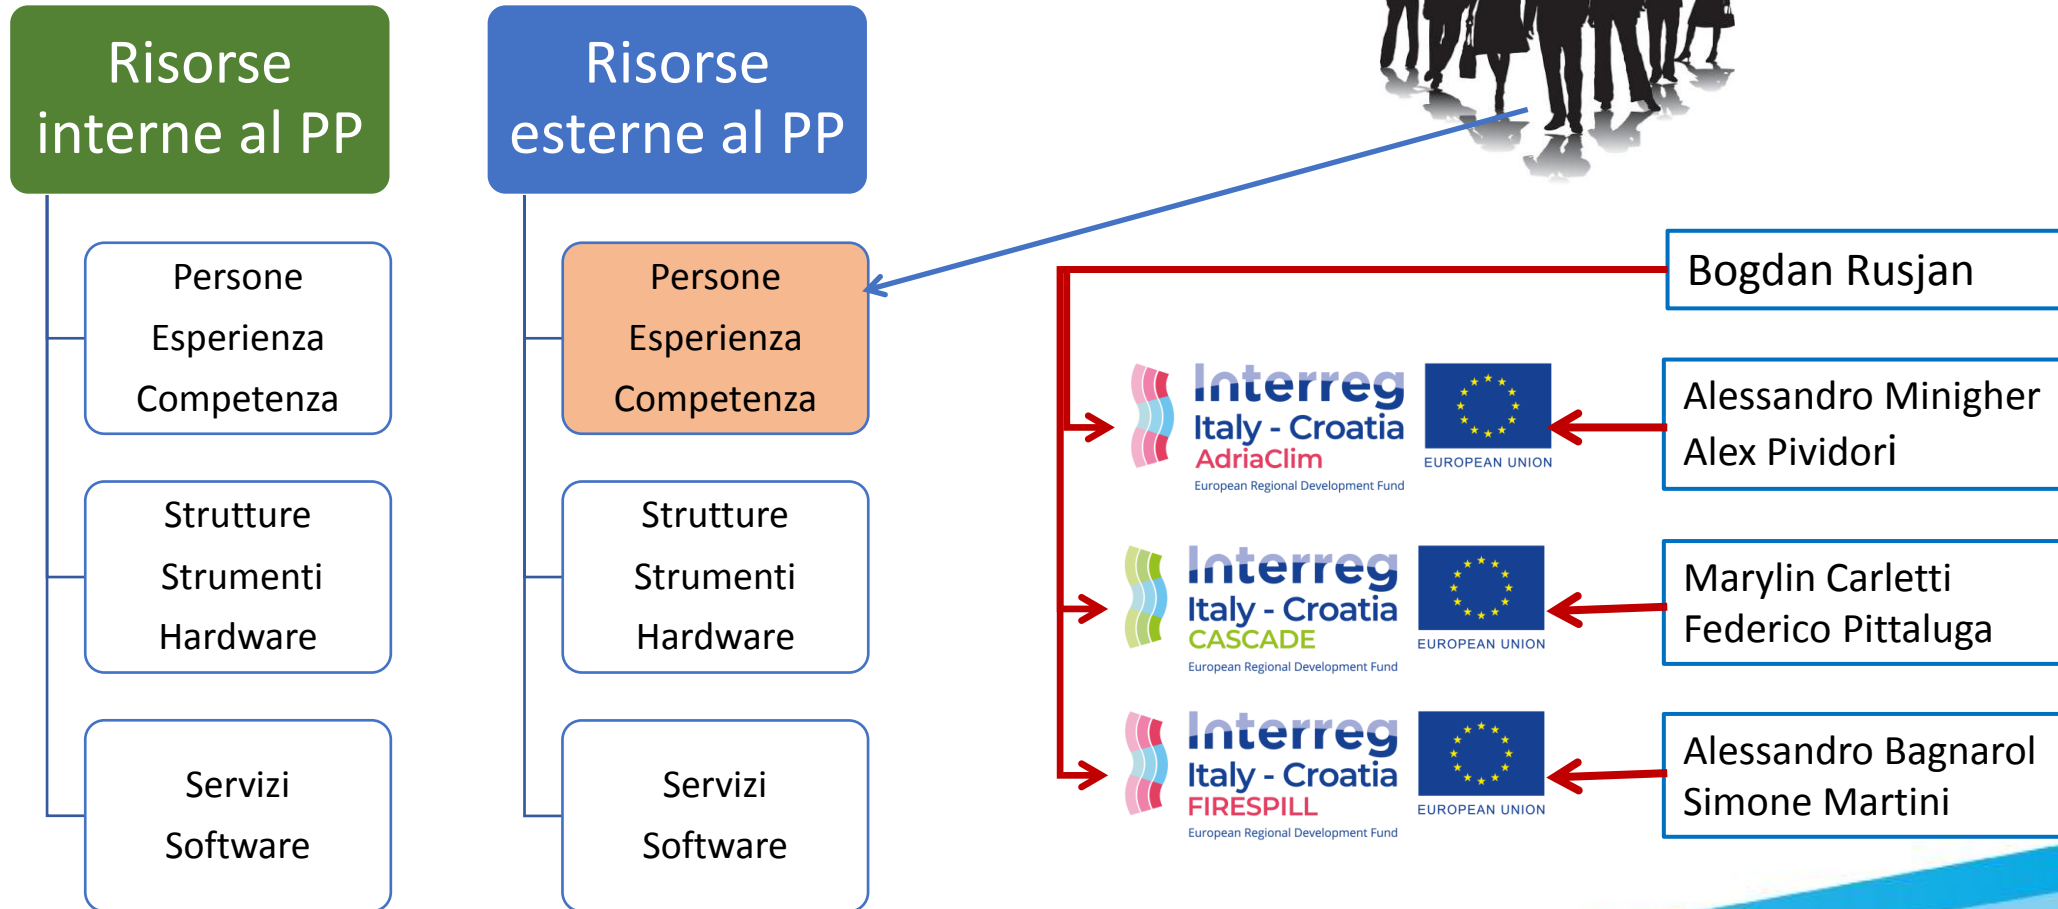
Risorse interne al PP

Persone
Esperienza
Competenza

Strutture
Strumenti
Hardware

Servizi
Software

Risorse esterne al PP

Persone
Esperienza
Competenza

Strutture
Strumenti
Hardware

Servizi
Software

Bogdan Rusjan

Interreg
Italy - Croatia
AdriaClim
European Regional Development Fund
EUROPEAN UNION

Alessandro Minigher
Alex Pividori

Interreg
Italy - Croatia
CASCADE
European Regional Development Fund
EUROPEAN UNION

Marylin Carletti
Federico Pittaluga

Interreg
Italy - Croatia
FIRESPILL
European Regional Development Fund
EUROPEAN UNION

Alessandro Bagnarol
Simone Martini